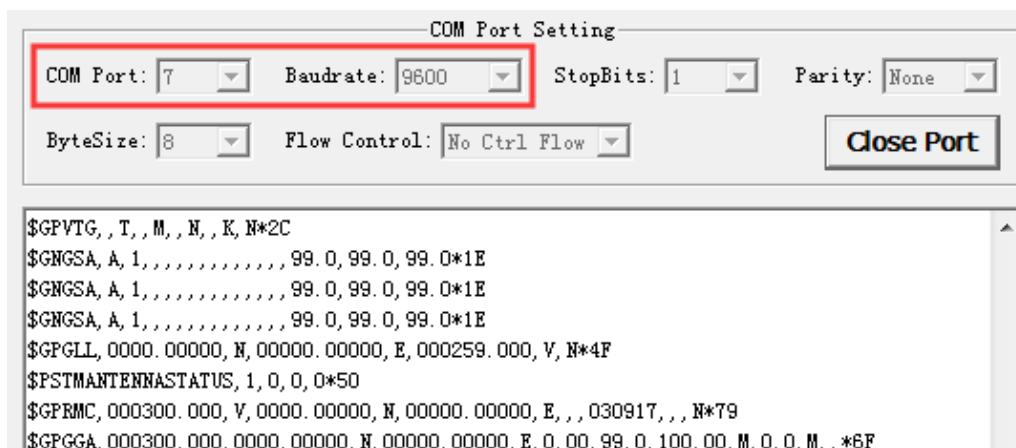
COM Port Setting

COM Port: 7
Baudrate: 9600
StopBits: 1
Parity: None
ByteSize: 8
Flow Control: No Ctrl Flow
Close Port

$GPVTG,,T,,M,,N,,K,N*2C
$GNGSA,A,1,,,,,,,,,,,,,99.0,99.0,99.0*1E
$GNGSA,A,1,,,,,,,,,,,,,99.0,99.0,99.0*1E
$GNGSA,A,1,,,,,,,,,,,,,99.0,99.0,99.0*1E
$GPGLL,0000.00000,N,00000.00000,E,000259.000,V,N*4F
$PSTMANTENNASTATUS,1,0,0,0*50
$GPRMC,000300.000,V,0000.00000,N,00000.00000,E,,,030917,,,N*79
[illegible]